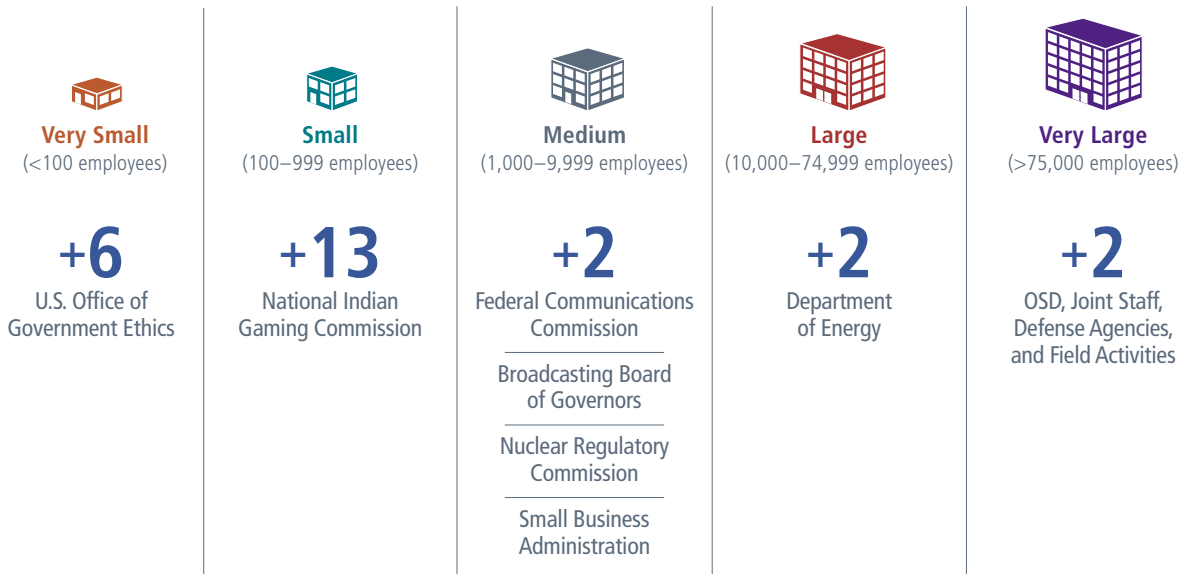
Very Small
(<100 employees)

+6
U.S. Office of Government Ethics

Small
(100–999 employees)

+13
National Indian Gaming Commission

Medium
(1,000–9,999 employees)

+2
Federal Communications Commission

Broadcasting Board of Governors

Nuclear Regulatory Commission

Small Business Administration

Large
(10,000–74,999 employees)

+2
Department of Energy

Very Large
(>75,000 employees)

+2
OSD, Joint Staff, Defense Agencies, and Field Activities